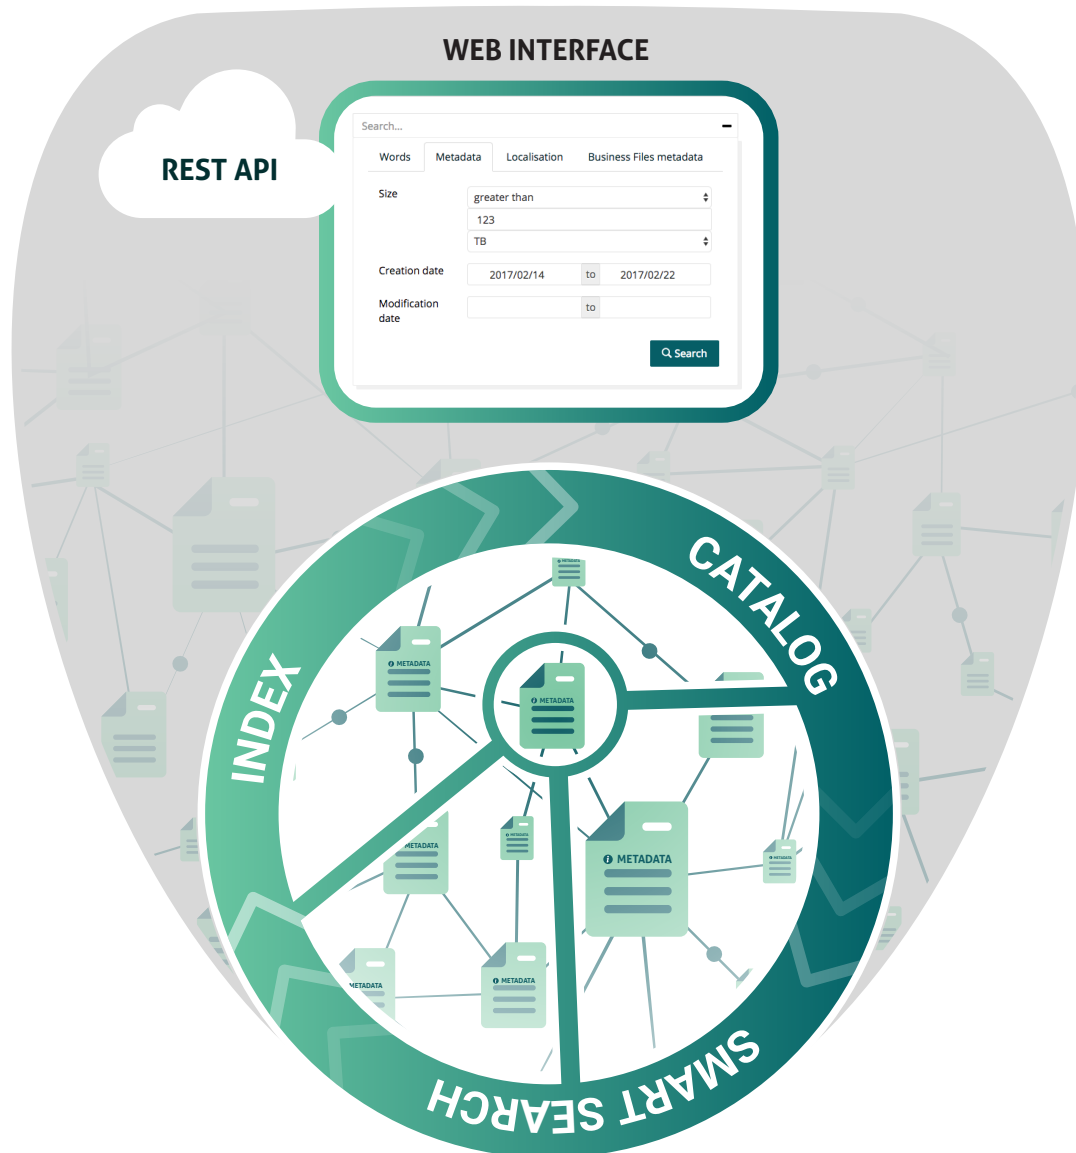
WEB INTERFACE

REST API

Search...

Words | Metadata | Localisation | Business Files metadata

Size
greater than
123
TB

Creation date 2017/02/14 to 2017/02/22

Modification date to

Search

CATALOG

INDEX

SMART SEARCH

METADATA

METADATA

METADATA

METADATA

METADATA

METADATA

METADATA

METADATA

METADATA